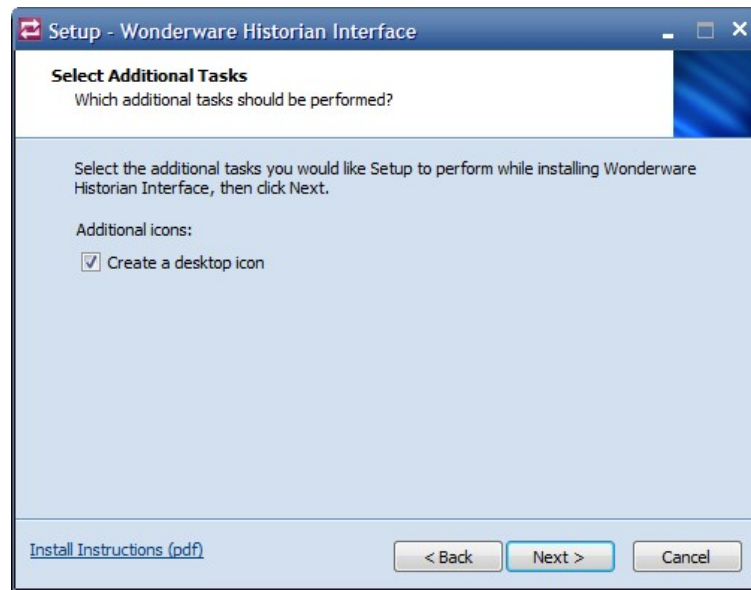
Setup - Wonderware Historian Interface

Select Additional Tasks
Which additional tasks should be performed?

Select the additional tasks you would like Setup to perform while installing Wonderware Historian Interface, then click Next.

Additional icons:

Create a desktop icon

Install Instructions (pdf)

< Back
Next >
Cancel